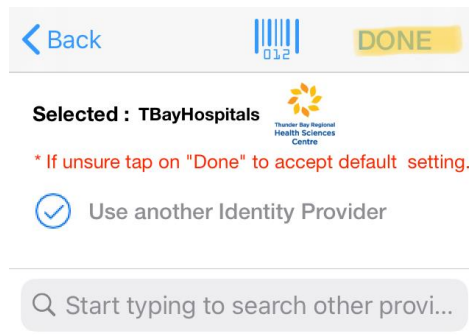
< Back

012

DONE

Selected : TBayHospitals

Thunder Bay Regional Health Sciences Centre

* If unsure tap on "Done" to accept default setting.

Use another Identity Provider

Start typing to search other provi...